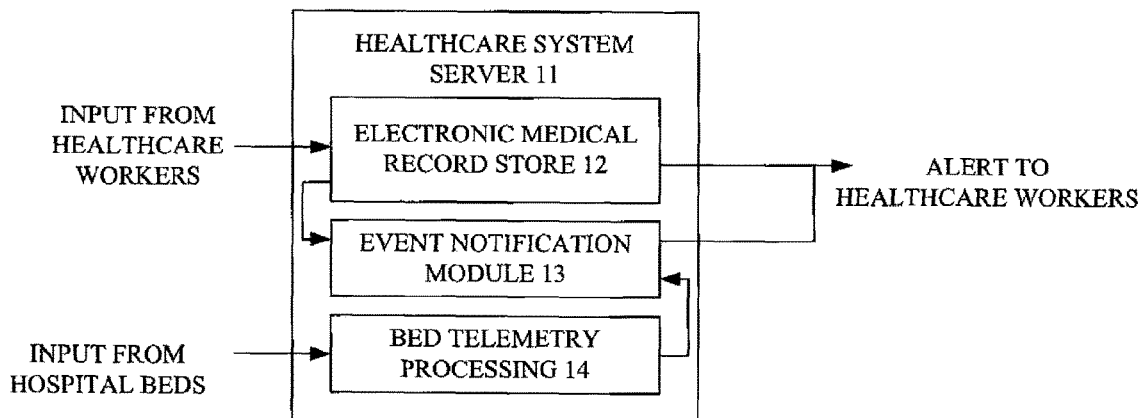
HEALTHCARE SYSTEM SERVER 11

INPUT FROM HEALTHCARE WORKERS

ELECTRONIC MEDICAL RECORD STORE 12

ALERT TO HEALTHCARE WORKERS

EVENT NOTIFICATION MODULE 13

INPUT FROM HOSPITAL BEDS

BED TELEMETRY PROCESSING 14